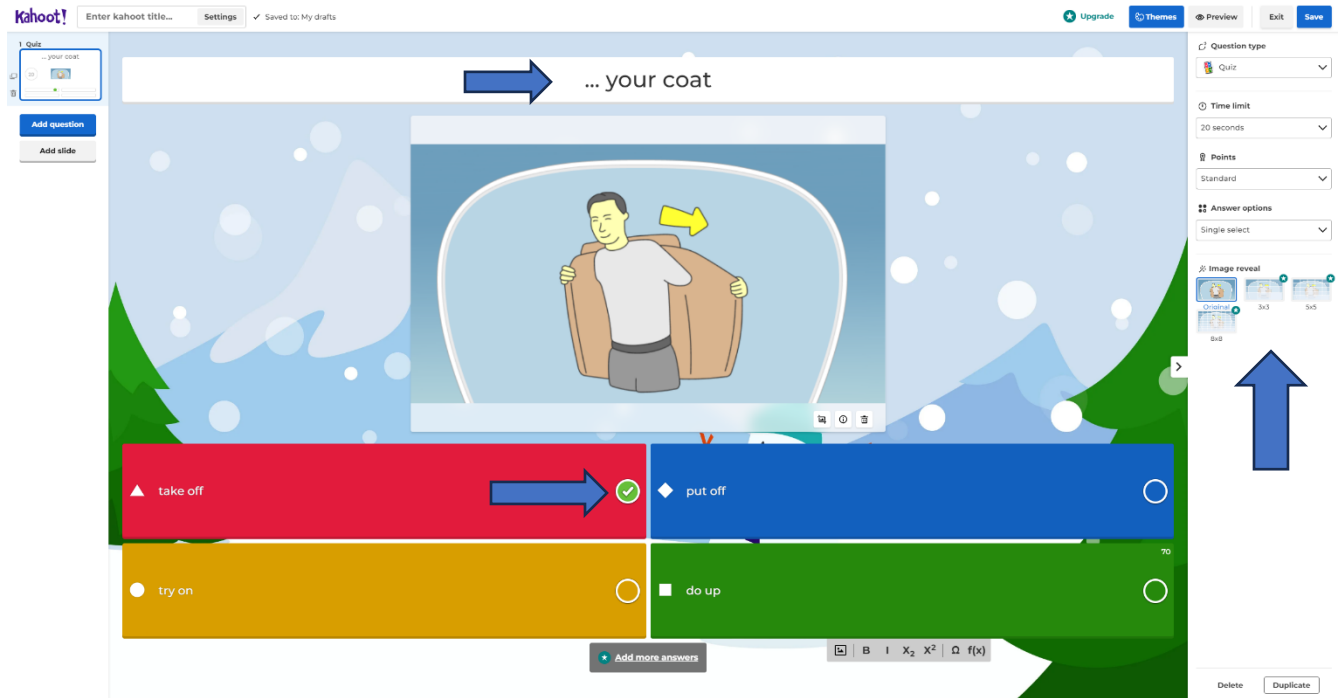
Kahoot!
Enter kahoot title...
Settings
Saved to: My drafts
Upgrade
Themes
Preview
Exit
Save

1 Quiz
... your coat
20

Add question
Add slide

... your coat

take off
put off
try on
do up
70

Add more answers

B I $X_2$ $X^2$ Ω f(x)

Question type
Quiz
Time limit
20 seconds
Points
Standard
Answer options
Single select
Image reveal
Original
3x3
5x5
8x8

Delete
Duplicate